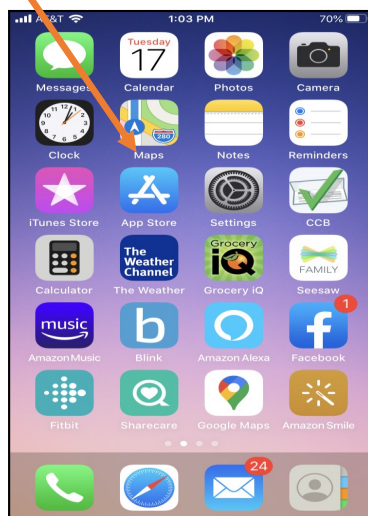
AT&T 1:03 PM 70%

Tuesday
17

280

Messages Calendar Photos Camera

Clock Maps Notes Reminders

iTunes Store App Store Settings CCB

The Weather Channel

Grocery iQ

FAMILY

Calculator The Weather Grocery iQ Seesaw

music

b

1

Amazon Music Blink Amazon Alexa Facebook

Fitbit Sharecare Google Maps Amazon Smile

24